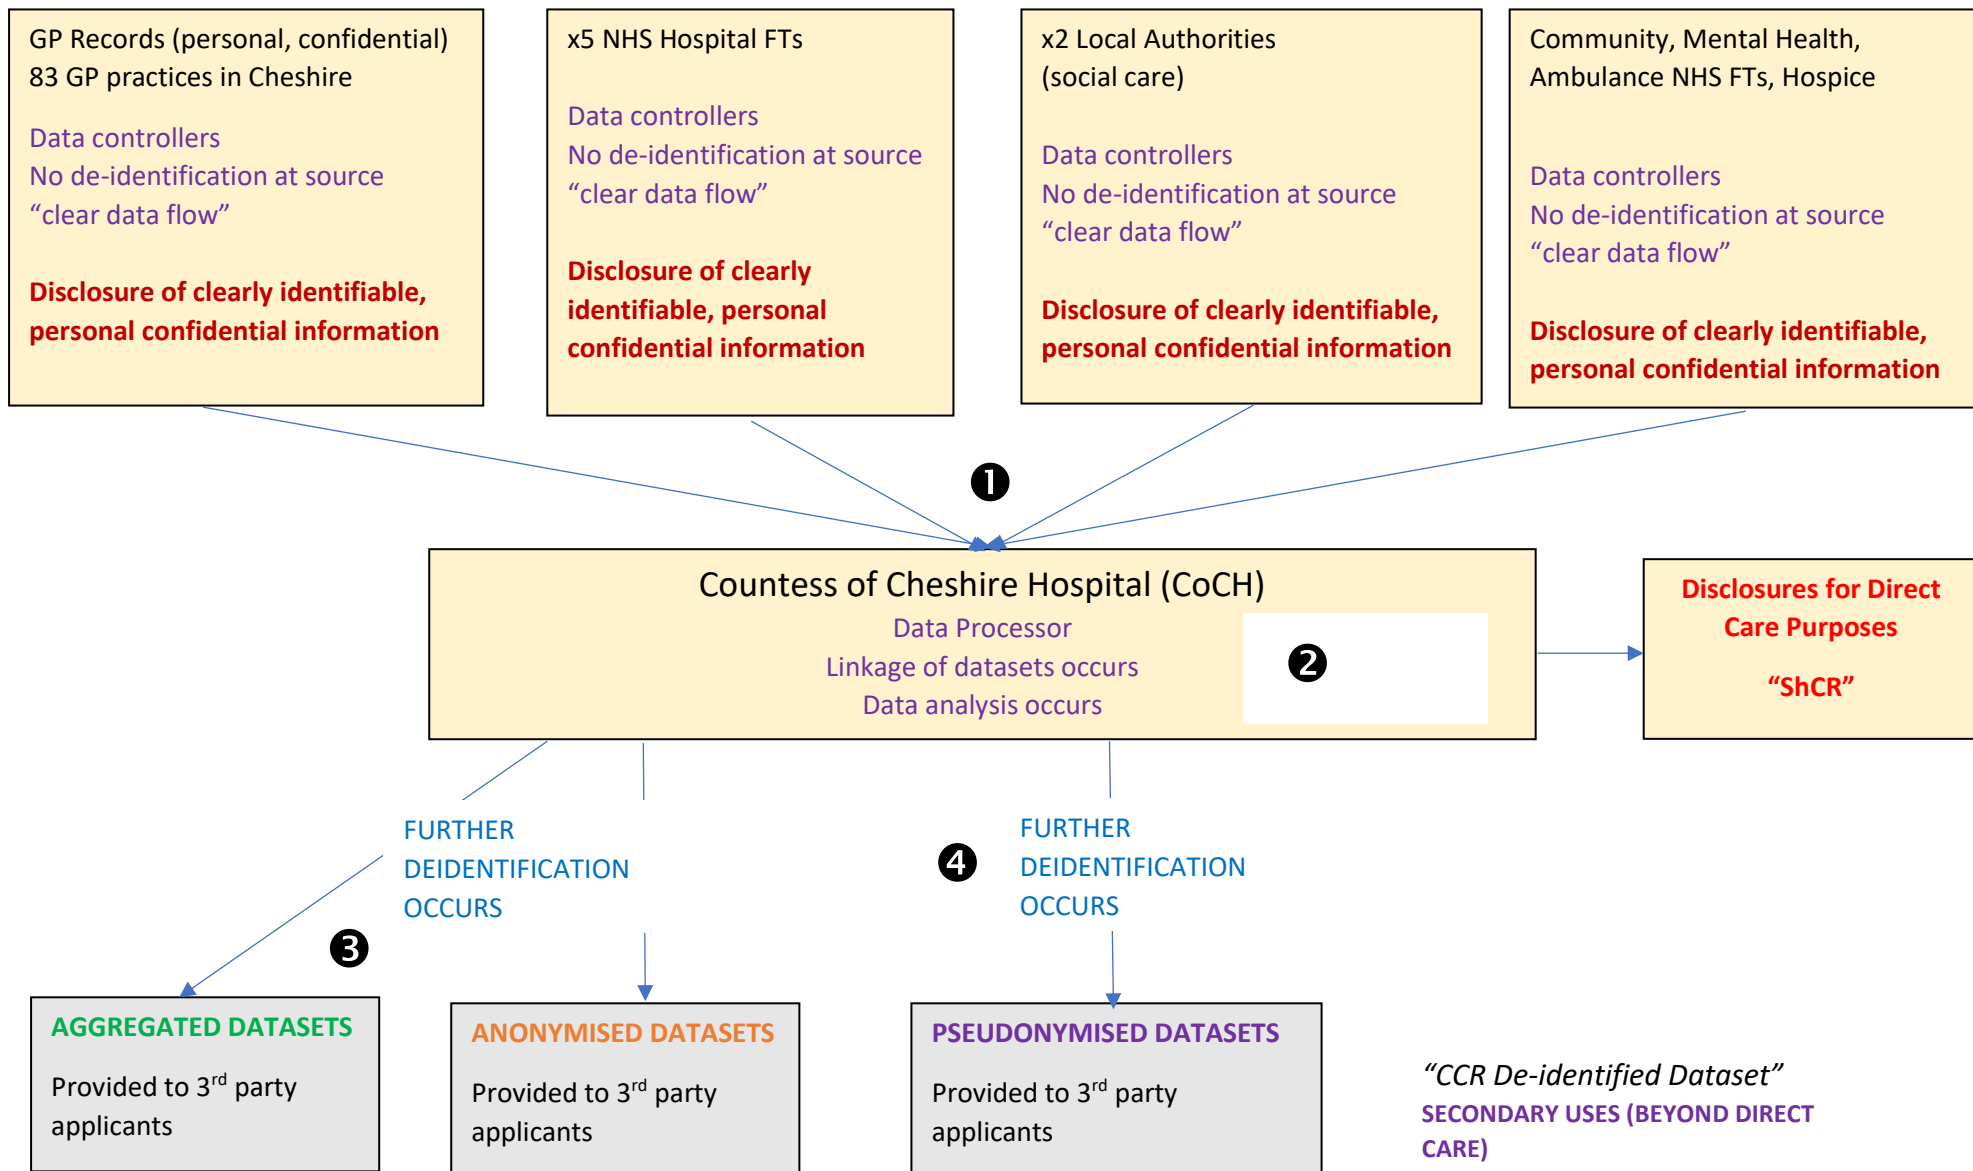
GP Records (personal, confidential)
83 GP practices in Cheshire

Data controllers
No de-identification at source
“clear data flow”

Disclosure of clearly identifiable, personal confidential information

x5 NHS Hospital FTs

Data controllers
No de-identification at source
“clear data flow”

Disclosure of clearly identifiable, personal confidential information

x2 Local Authorities (social care)

Data controllers
No de-identification at source
“clear data flow”

Disclosure of clearly identifiable, personal confidential information

Community, Mental Health, Ambulance NHS FTs, Hospice

Data controllers
No de-identification at source
“clear data flow”

Disclosure of clearly identifiable, personal confidential information

❶

Countess of Cheshire Hospital (CoCH)
Data Processor
Linkage of datasets occurs
Data analysis occurs

❷

Disclosures for Direct Care Purposes

“ShCR”

FURTHER DEIDENTIFICATION OCCURS

❸

❹

FURTHER DEIDENTIFICATION OCCURS

AGGREGATED DATASETS

Provided to 3$^{rd}$ party applicants

ANONYMISED DATASETS

Provided to 3$^{rd}$ party applicants

PSEUDONYMISED DATASETS

Provided to 3$^{rd}$ party applicants

“CCR De-identified Dataset”
SECONDARY USES (BEYOND DIRECT CARE)